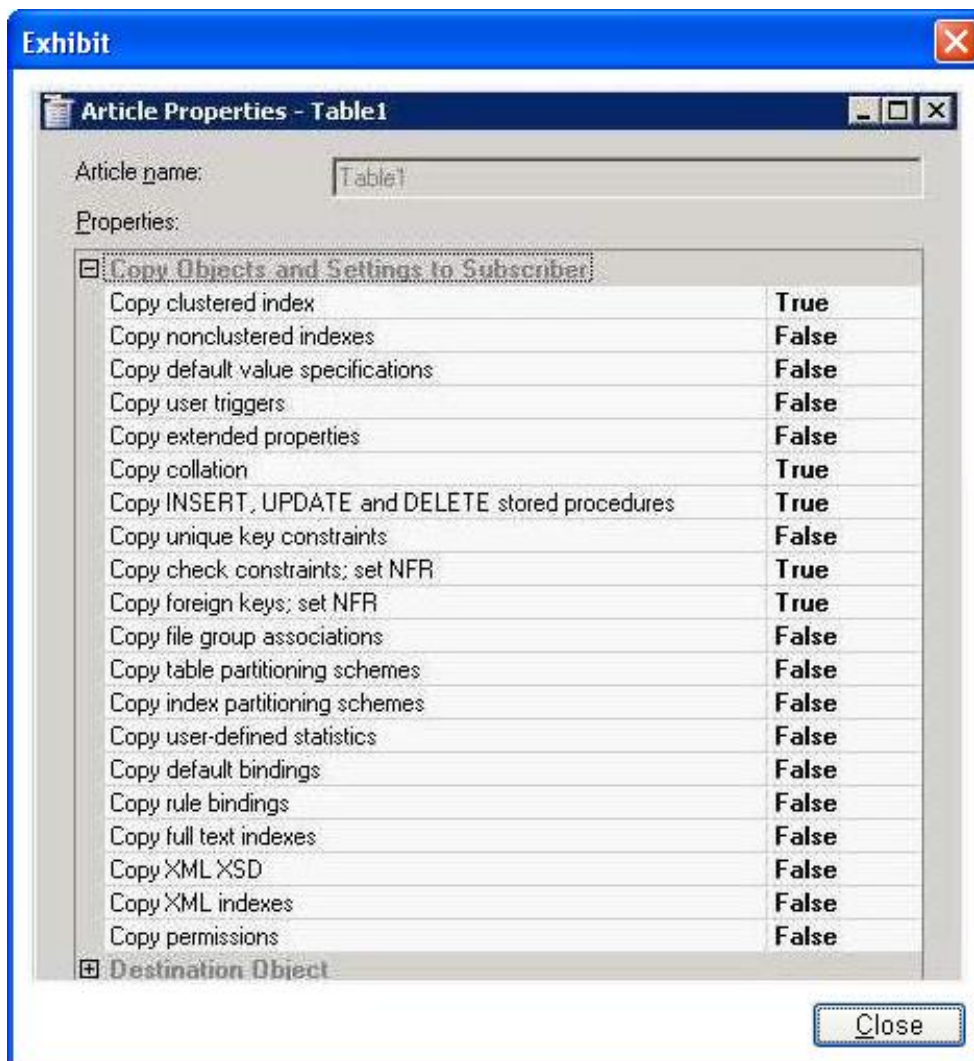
Exhibit

Article Properties - Table1

Article name: Table1

Properties:

⊟ Copy Objects and Settings to Subscriber

| | |
|---|---|
| Copy clustered index | True |
| Copy nonclustered indexes | False |
| Copy default value specifications | False |
| Copy user triggers | False |
| Copy extended properties | False |
| Copy collation | True |
| Copy INSERT, UPDATE and DELETE stored procedures | True |
| Copy unique key constraints | False |
| Copy check constraints; set NFR | True |
| Copy foreign keys; set NFR | True |
| Copy file group associations | False |
| Copy table partitioning schemes | False |
| Copy index partitioning schemes | False |
| Copy user-defined statistics | False |
| Copy default bindings | False |
| Copy rule bindings | False |
| Copy full text indexes | False |
| Copy XML XSD | False |
| Copy XML indexes | False |
| Copy permissions | False |

⊞ Destination Object

Close